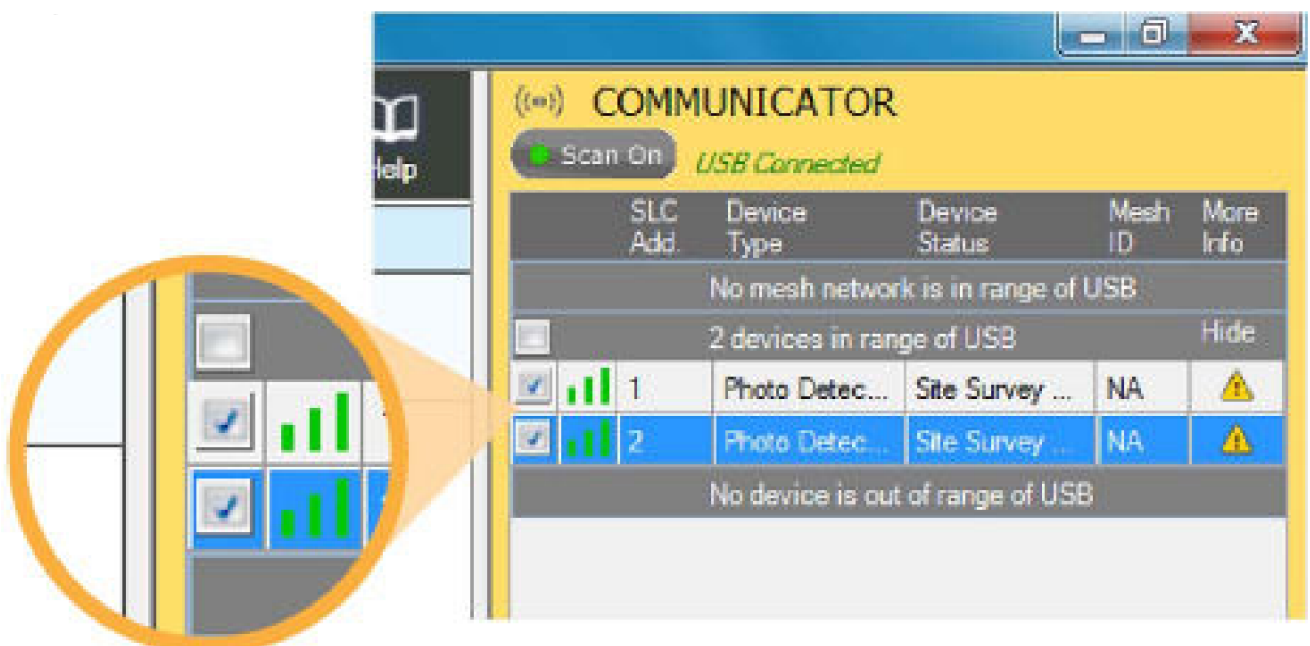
Help

COMMUNICATOR

Scan On

USB Connected

| | | SLC Add. | Device Type | Device Status | Mesh ID | More Info |
|---|---|---|---|---|---|---|
| No mesh network is in range of USB | | | | | | |
| | 2 devices in range of USB | | | | | Hide |
| | | 1 | Photo Detec... | Site Survey ... | NA | |
| | | 2 | Photo Detec... | Site Survey ... | NA | |
| No device is out of range of USB | | | | | | |